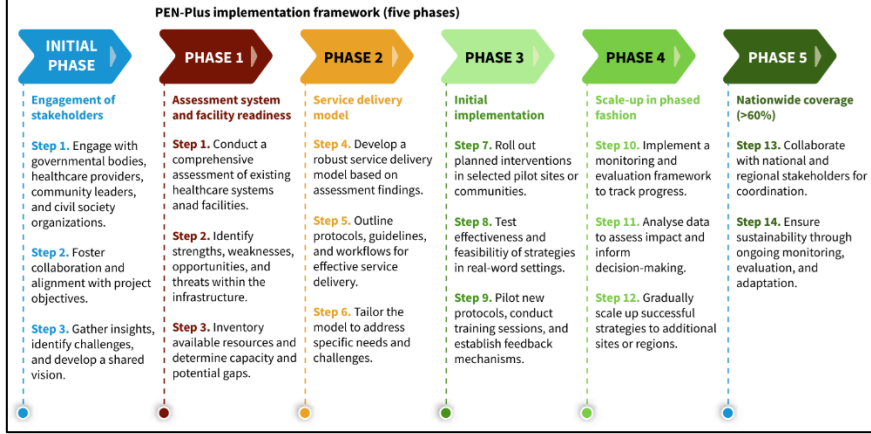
PEN-Plus implementation framework (five phases)

INITIAL PHASE

Engagement of stakeholders

Step 1. Engage with governmental bodies, healthcare providers, community leaders, and civil society organizations.

Step 2. Foster collaboration and alignment with project objectives.

Step 3. Gather insights, identify challenges, and develop a shared vision.

PHASE 1

Assessment system and facility readiness

Step 1. Conduct a comprehensive assessment of existing healthcare systems anad facilities.

Step 2. Identify strengths, weaknesses, opportunities, and threats within the infrastructure.

Step 3. Inventory available resources and determine capacity and potential gaps.

PHASE 2

Service delivery model

Step 4. Develop a robust service delivery model based on assessment findings.

Step 5. Outline protocols, guidelines, and workflows for effective service delivery.

Step 6. Tailor the model to address specific needs and challenges.

PHASE 3

Initial implementation

Step 7. Roll out planned interventions in selected pilot sites or communities.

Step 8. Test effectiveness and feasibility of strategies in real-word settings.

Step 9. Pilot new protocols, conduct training sessions, and establish feedback mechanisms.

PHASE 4

Scale-up in phased fashion

Step 10. Implement a monitoring and evaluation framework to track progress.

Step 11. Analyse data to assess impact and inform decision-making.

Step 12. Gradually scale up successful strategies to additional sites or regions.

PHASE 5

Nationwide coverage (>60%)

Step 13. Collaborate with national and regional stakeholders for coordination.

Step 14. Ensure sustainability through ongoing monitoring, evaluation, and adaptation.